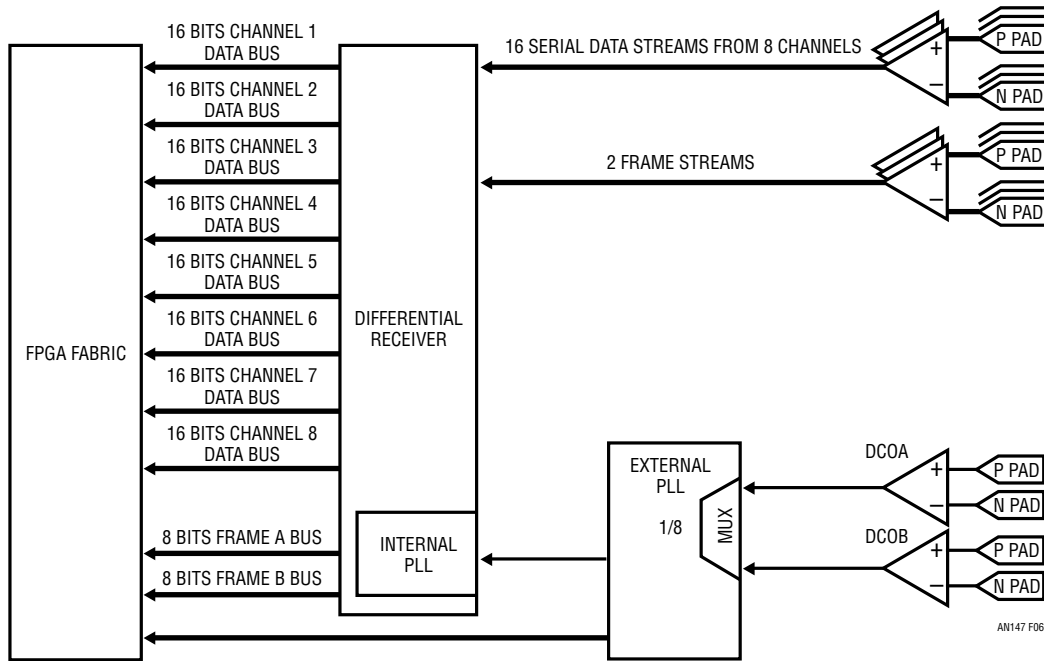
16 BITS CHANNEL 1 DATA BUS

16 BITS CHANNEL 2 DATA BUS

16 BITS CHANNEL 3 DATA BUS

16 BITS CHANNEL 4 DATA BUS

16 BITS CHANNEL 5 DATA BUS

16 BITS CHANNEL 6 DATA BUS

16 BITS CHANNEL 7 DATA BUS

16 BITS CHANNEL 8 DATA BUS

8 BITS FRAME A BUS

8 BITS FRAME B BUS

FPGA FABRIC

DIFFERENTIAL RECEIVER

INTERNAL PLL

16 SERIAL DATA STREAMS FROM 8 CHANNELS

+
–
P PAD
N PAD

2 FRAME STREAMS

+
–
P PAD
N PAD

EXTERNAL PLL

1/8

MUX

DCOA
+
–
P PAD
N PAD

DCOB
+
–
P PAD
N PAD

AN147 F06